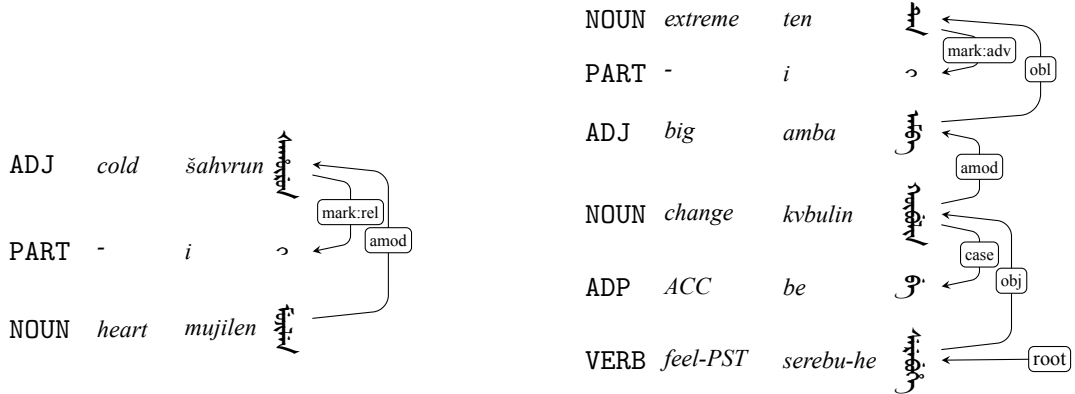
ADJ *cold* *šahvrun* ᡧᠠᡥᡡᡵᡠᠨ

PART - *i* ᡳ

NOUN *heart* *mujilen* ᠮᡠᠵᡳᠯᡝᠨ

mark:rel

amod

NOUN *extreme* *ten* ᡨᡝᠨ

PART - *i* ᡳ

ADJ *big* *amba* ᠠᠮᠪᠠ

NOUN *change* *kvbulin* ᡣᡡᠪᡠᠯᡳᠨ

ADP *ACC* *be* ᠪᡝ

VERB *feel-PST* *serebu-he* ᠰᡝᡵᡝᠪᡠᡥᡝ

mark:adv

obl

amod

case

obj

root